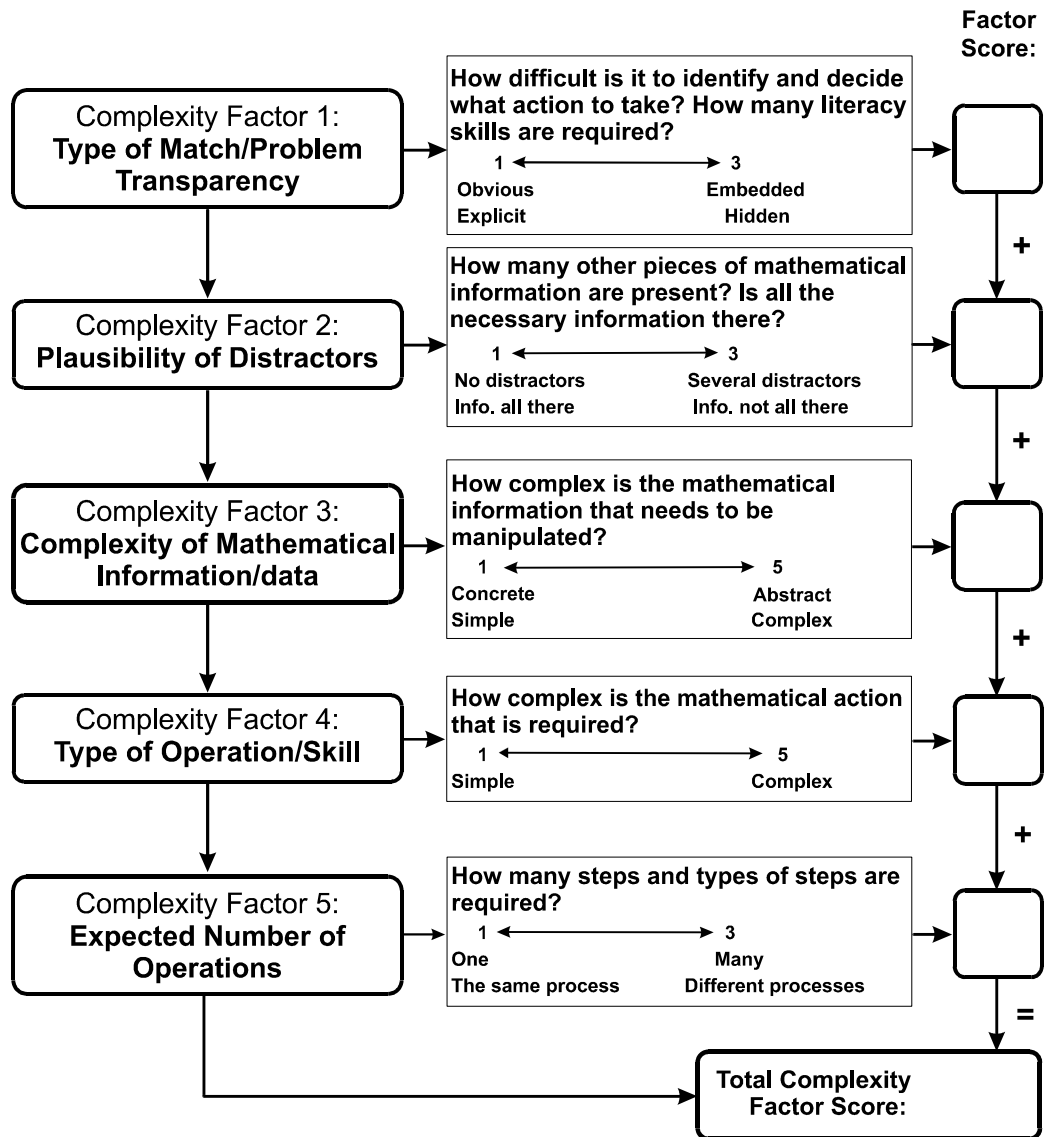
Factor Score:

Complexity Factor 1:
**Type of Match/Problem Transparency**

How difficult is it to identify and decide what action to take? How many literacy skills are required?
1 ⟷ 3
Obvious Embedded
Explicit Hidden

+

Complexity Factor 2:
**Plausibility of Distractors**

How many other pieces of mathematical information are present? Is all the necessary information there?
1 ⟷ 3
No distractors Several distractors
Info. all there Info. not all there

+

Complexity Factor 3:
**Complexity of Mathematical Information/data**

How complex is the mathematical information that needs to be manipulated?
1 ⟷ 5
Concrete Abstract
Simple Complex

+

Complexity Factor 4:
**Type of Operation/Skill**

How complex is the mathematical action that is required?
1 ⟷ 5
Simple Complex

+

Complexity Factor 5:
**Expected Number of Operations**

How many steps and types of steps are required?
1 ⟷ 3
One Many
The same process Different processes

=

Total Complexity Factor Score: